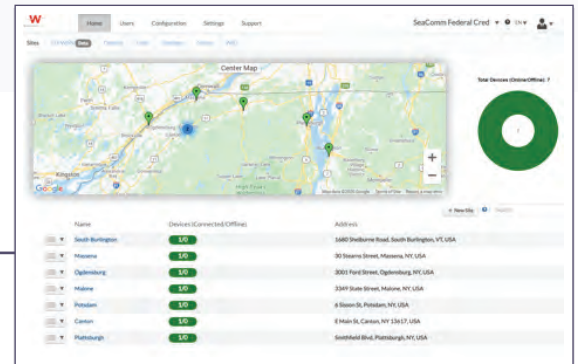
W

Home Users Configuration Settings Support

SeaComm Federal Cred ▾ EN▾

Sites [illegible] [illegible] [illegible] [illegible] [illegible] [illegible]

Center Map

Total Devices (Online/Offline) 7

7

Kingston

Google

+

−

+ New Site

| | Name | Devices (Connected/Offline) | Address |
|---|---|---|---|
| ▾ | South Burlington | 1/0 | 1680 Shelburne Road, South Burlington, VT, USA |
| ▾ | Massena | 1/0 | 30 Stearns Street, Massena, NY, USA |
| ▾ | Ogdensburg | 1/0 | 3001 Ford Street, Ogdensburg, NY, USA |
| ▾ | Malone | 1/0 | 3349 State Street, Malone, NY, USA |
| ▾ | Potsdam | 1/0 | 6 Sisson St, Potsdam, NY, USA |
| ▾ | Canton | 1/0 | E Main St, Canton, NY 13617, USA |
| ▾ | Plattsburgh | 1/0 | Smithfield Blvd, Plattsburgh, NY, USA |